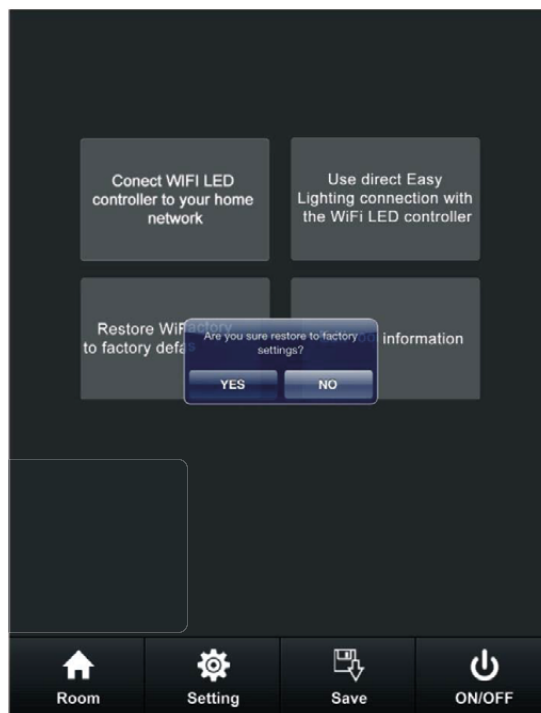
Conect WIFI LED controller to your home network

Use direct Easy Lighting connection with the WiFi LED controller

Restore WiFi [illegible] to factory defa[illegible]

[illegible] information

Are you sure restore to factory settings?

YES

NO

Room

Setting

Save

ON/OFF